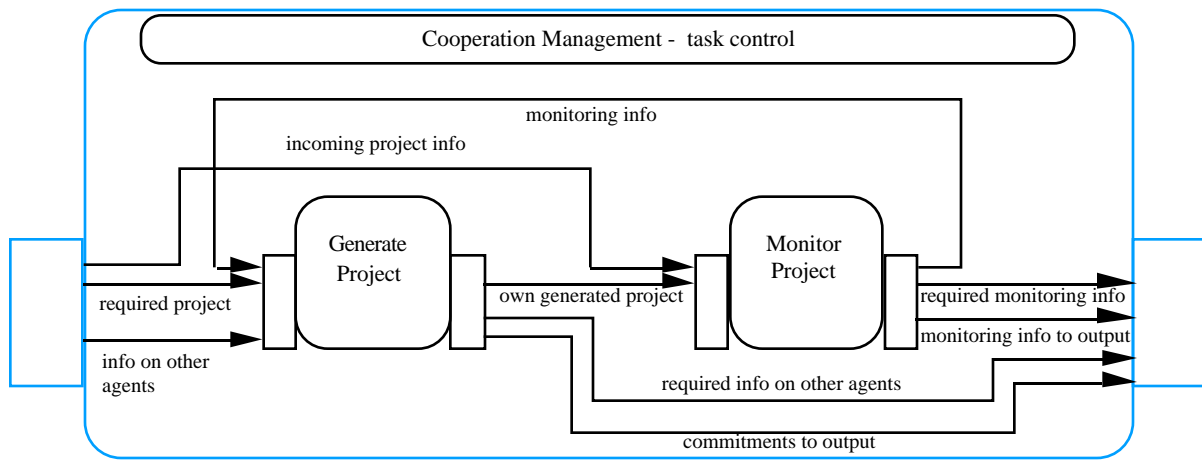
Cooperation Management - task control

monitoring info

incoming project info

Generate Project

Monitor Project

required project

info on other agents

own generated project

required monitoring info

monitoring info to output

required info on other agents

commitments to output